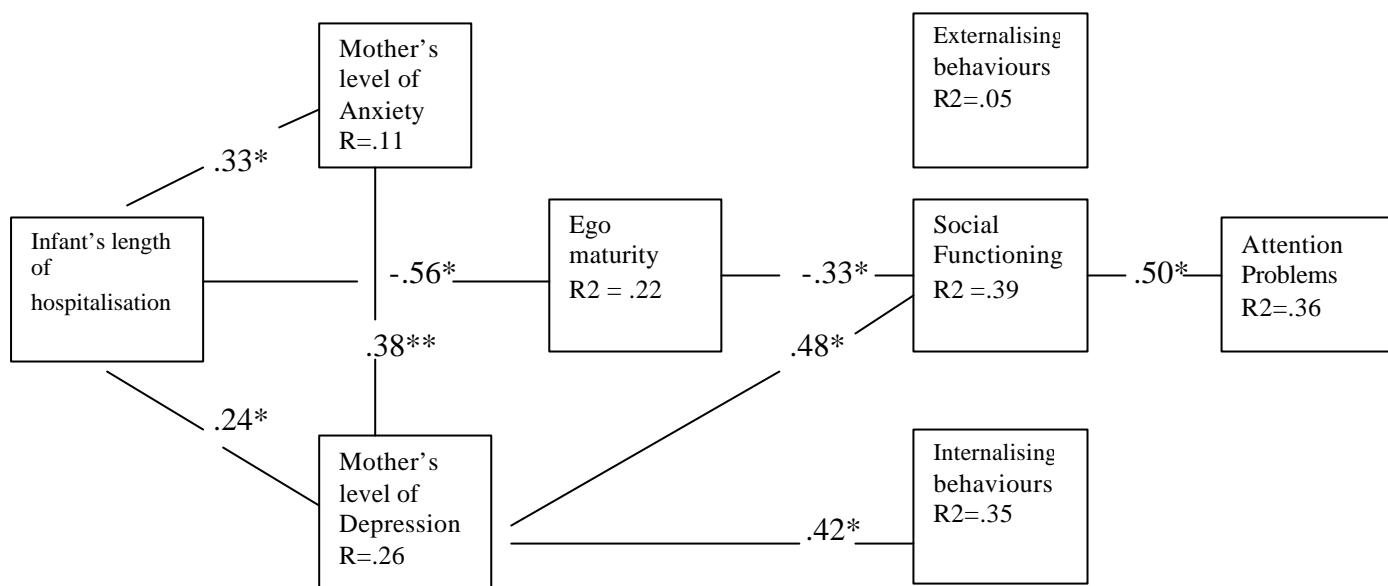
Mother's level of Anxiety R=.11

Externalising behaviours R2=.05

.33*

Infant's length of hospitalisation

-.56*

Ego maturity R2 = .22

-.33*

Social Functioning R2 = .39

.50*

Attention Problems R2=.36

.38**

.48*

.24*

Mother's level of Depression R=.26

Internalising behaviours R2=.35

.42*